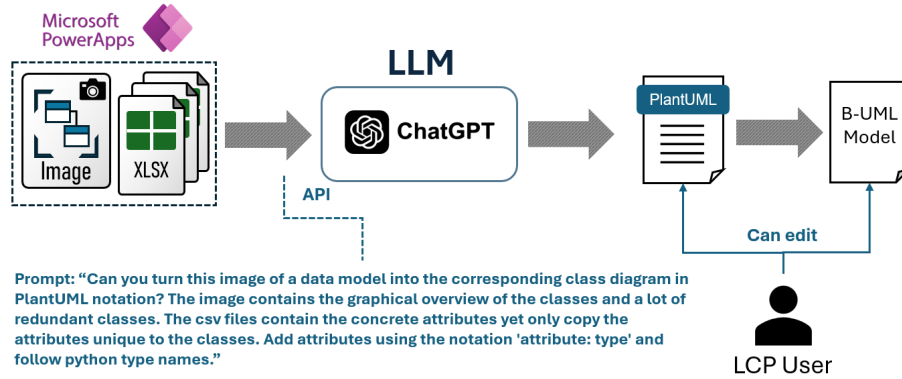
Microsoft PowerApps

Image

XLSX

LLM

ChatGPT

API

PlantUML

B-UML Model

Can edit

LCP User

Prompt: “Can you turn this image of a data model into the corresponding class diagram in PlantUML notation? The image contains the graphical overview of the classes and a lot of redundant classes. The csv files contain the concrete attributes yet only copy the attributes unique to the classes. Add attributes using the notation 'attribute: type' and follow python type names.”